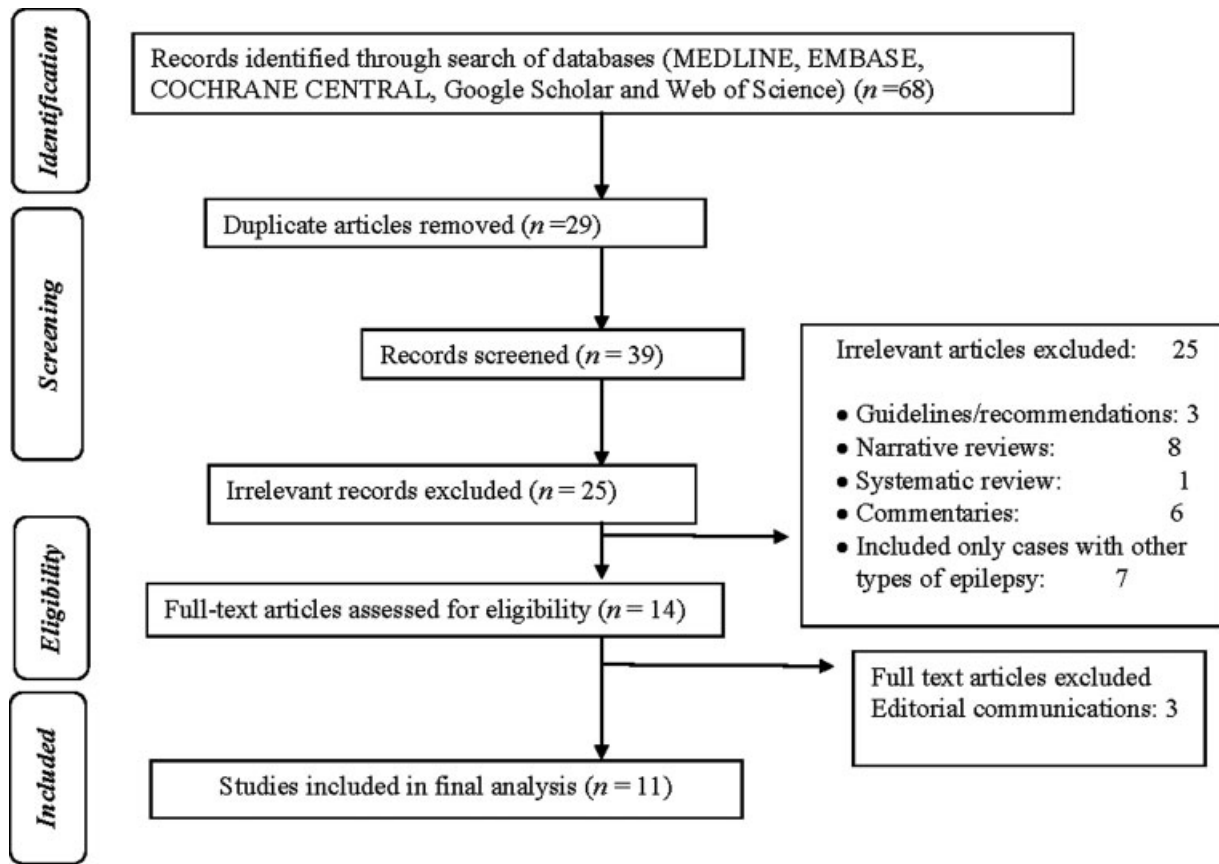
Identification

Records identified through search of databases (MEDLINE, EMBASE, COCHRANE CENTRAL, Google Scholar and Web of Science) ($n$ =68)

Screening

Duplicate articles removed ($n$ =29)

Records screened ($n$ = 39)

Irrelevant articles excluded: 25

- Guidelines/recommendations: 3
- Narrative reviews: 8
- Systematic review: 1
- Commentaries: 6
- Included only cases with other types of epilepsy: 7

Irrelevant records excluded ($n$ = 25)

Eligibility

Full-text articles assessed for eligibility ($n$ = 14)

Full text articles excluded
Editorial communications: 3

Included

Studies included in final analysis ($n$ = 11)